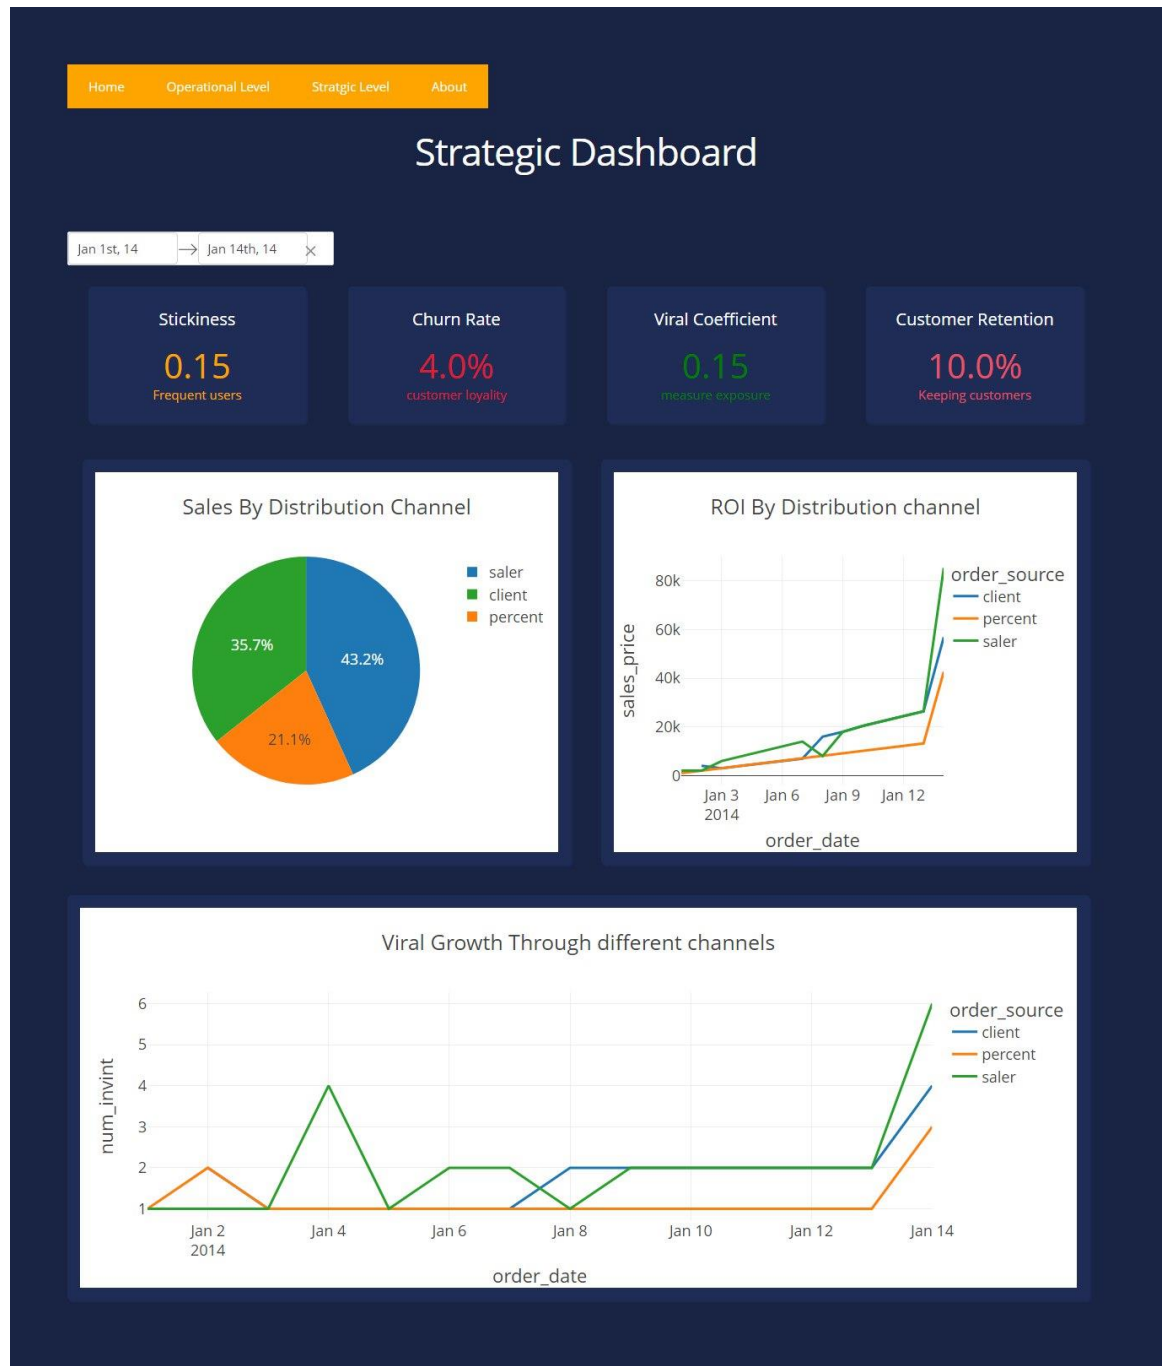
Home Operational Level Stratgic Level About

Strategic Dashboard

Jan 1st, 14 → Jan 14th, 14 ×

Stickiness
0.15
Frequent users

Churn Rate
4.0%
customer loyality

Viral Coefficient
0.15
measure exposure

Customer Retention
10.0%
Keeping customers

Sales By Distribution Channel

saler
client
percent

35.7%
43.2%
21.1%

ROI By Distribution channel

sales_price
80k
60k
40k
20k
0
Jan 3 2014
Jan 6
Jan 9
Jan 12
order_date

order_source
client
percent
saler

Viral Growth Through different channels

num_invint
6
5
4
3
2
1
Jan 2 2014
Jan 4
Jan 6
Jan 8
Jan 10
Jan 12
Jan 14
order_date

order_source
client
percent
saler